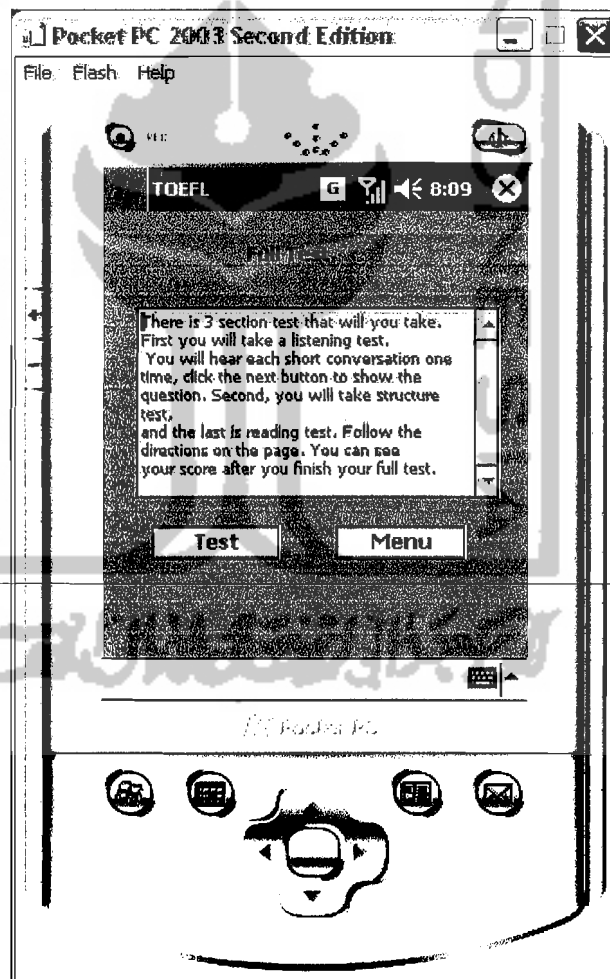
Pocket PC 2003 Second Edition

File Flash Help

TOEFL

8:09

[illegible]

There is 3 section test that will you take. First you will take a listening test. You will hear each short conversation one time, click the next button to show the question. Second, you will take structure test, and the last is reading test. Follow the directions on the page. You can see your score after you finish your full test.

Test

Menu

Pocket PC